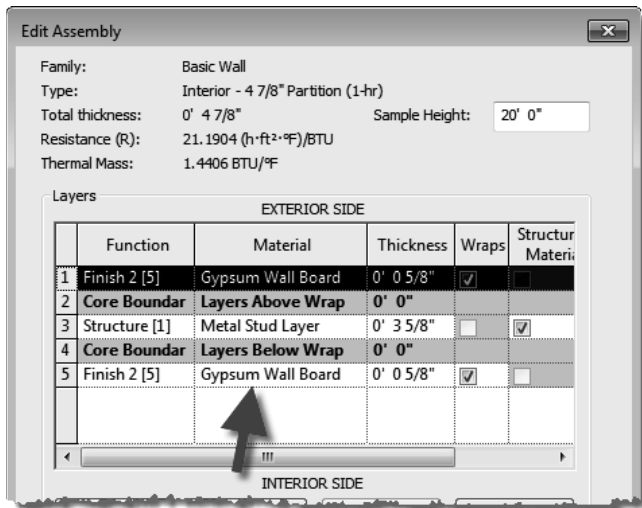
Edit Assembly

Family: Basic Wall
Type: Interior - 4 7/8" Partition (1-hr)
Total thickness: 0' 4 7/8"
Sample Height: 20' 0"
Resistance (R): 21.1904 (h·ft²·°F)/BTU
Thermal Mass: 1.4406 BTU/°F

Layers

EXTERIOR SIDE

| | Function | Material | Thickness | Wraps | Structur Materi |
|---|---|---|---|---|---|
| 1 | Finish 2 [5] | Gypsum Wall Board | 0' 0 5/8" | ☑ | ☐ |
| 2 | **Core Boundar** | **Layers Above Wrap** | **0' 0"** | | |
| 3 | Structure [1] | Metal Stud Layer | 0' 3 5/8" | ☐ | ☑ |
| 4 | **Core Boundar** | **Layers Below Wrap** | **0' 0"** | | |
| 5 | Finish 2 [5] | Gypsum Wall Board | 0' 0 5/8" | ☑ | ☐ |

INTERIOR SIDE